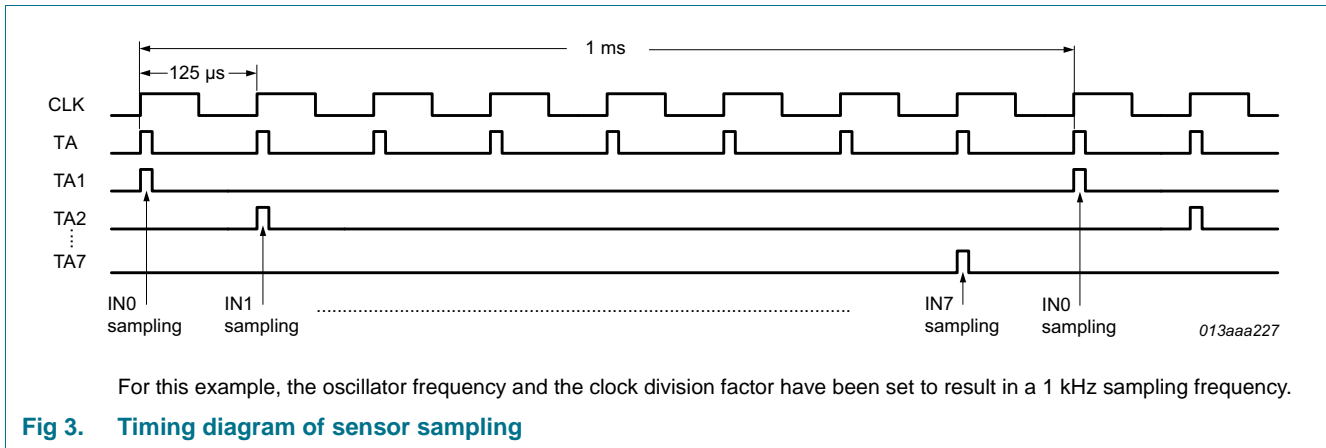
1 ms

125 μs

CLK

TA

TA1

TA2

TA7

IN0 sampling

IN1 sampling

IN7 sampling

IN0 sampling

013aaa227

For this example, the oscillator frequency and the clock division factor have been set to result in a 1 kHz sampling frequency.

Fig 3. Timing diagram of sensor sampling